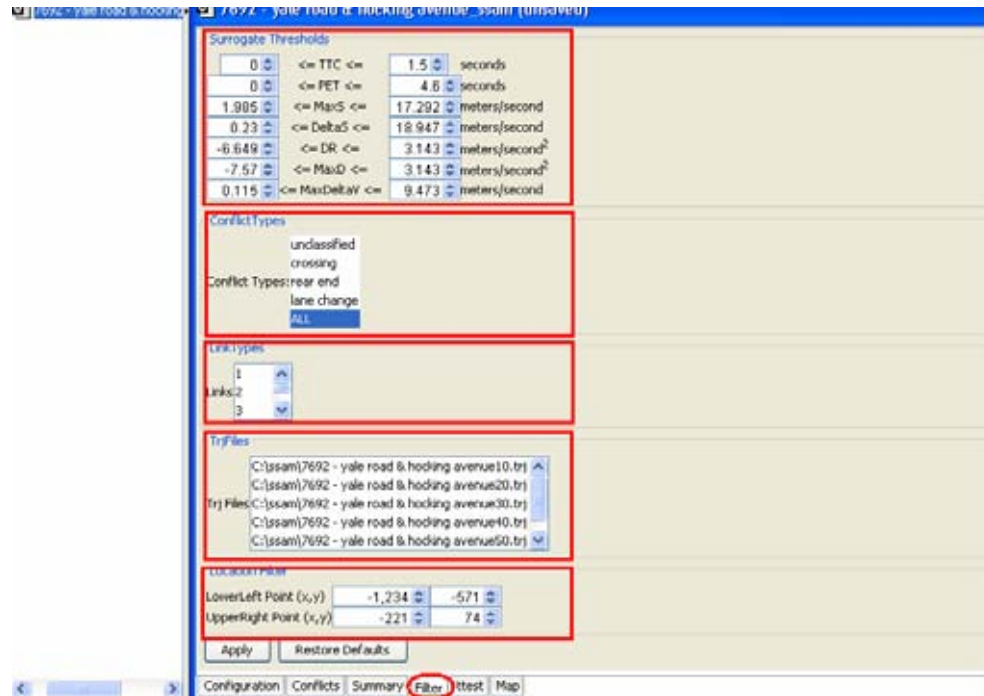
7692 - yale road & hocking... 7692 - yale road & hocking avenue_ssam (unsaved)

Surrogate Thresholds

| | | | |
|---|---|---|---|
| 0 | <= TTC <= | 1.5 | seconds |
| 0 | <= PET <= | 4.6 | seconds |
| 1.985 | <= MaxS <= | 17.292 | meters/second |
| 0.23 | <= DeltaS <= | 18.947 | meters/second |
| -6.649 | <= DR <= | 3.143 | meters/second$^2$ |
| -7.57 | <= MaxD <= | 3.143 | meters/second$^2$ |
| 0.115 | <= MaxDeltaV <= | 9.473 | meters/second |

ConflictTypes

Conflict Types: unclassified
crossing
rear end
lane change
ALL

LinkTypes

Links: 1
2
3

TrjFiles

Trj Files: C:\ssam\7692 - yale road & hocking avenue10.trj
C:\ssam\7692 - yale road & hocking avenue20.trj
C:\ssam\7692 - yale road & hocking avenue30.trj
C:\ssam\7692 - yale road & hocking avenue40.trj
C:\ssam\7692 - yale road & hocking avenue50.trj

LocationFilter

LowerLeft Point (x,y) -1,234 -571
UpperRight Point (x,y) -221 74

Apply Restore Defaults

Configuration Conflicts Summary Filter ttest Map